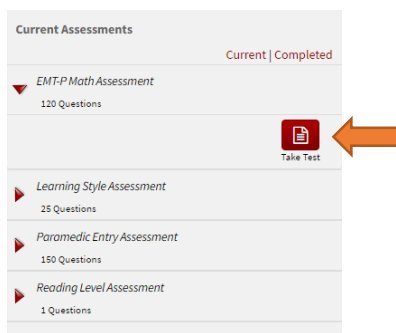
Current Assessments

Current | Completed

EMT-P Math Assessment

120 Questions

Take Test

Learning Style Assessment

25 Questions

Paramedic Entry Assessment

150 Questions

Reading Level Assessment

1 Questions